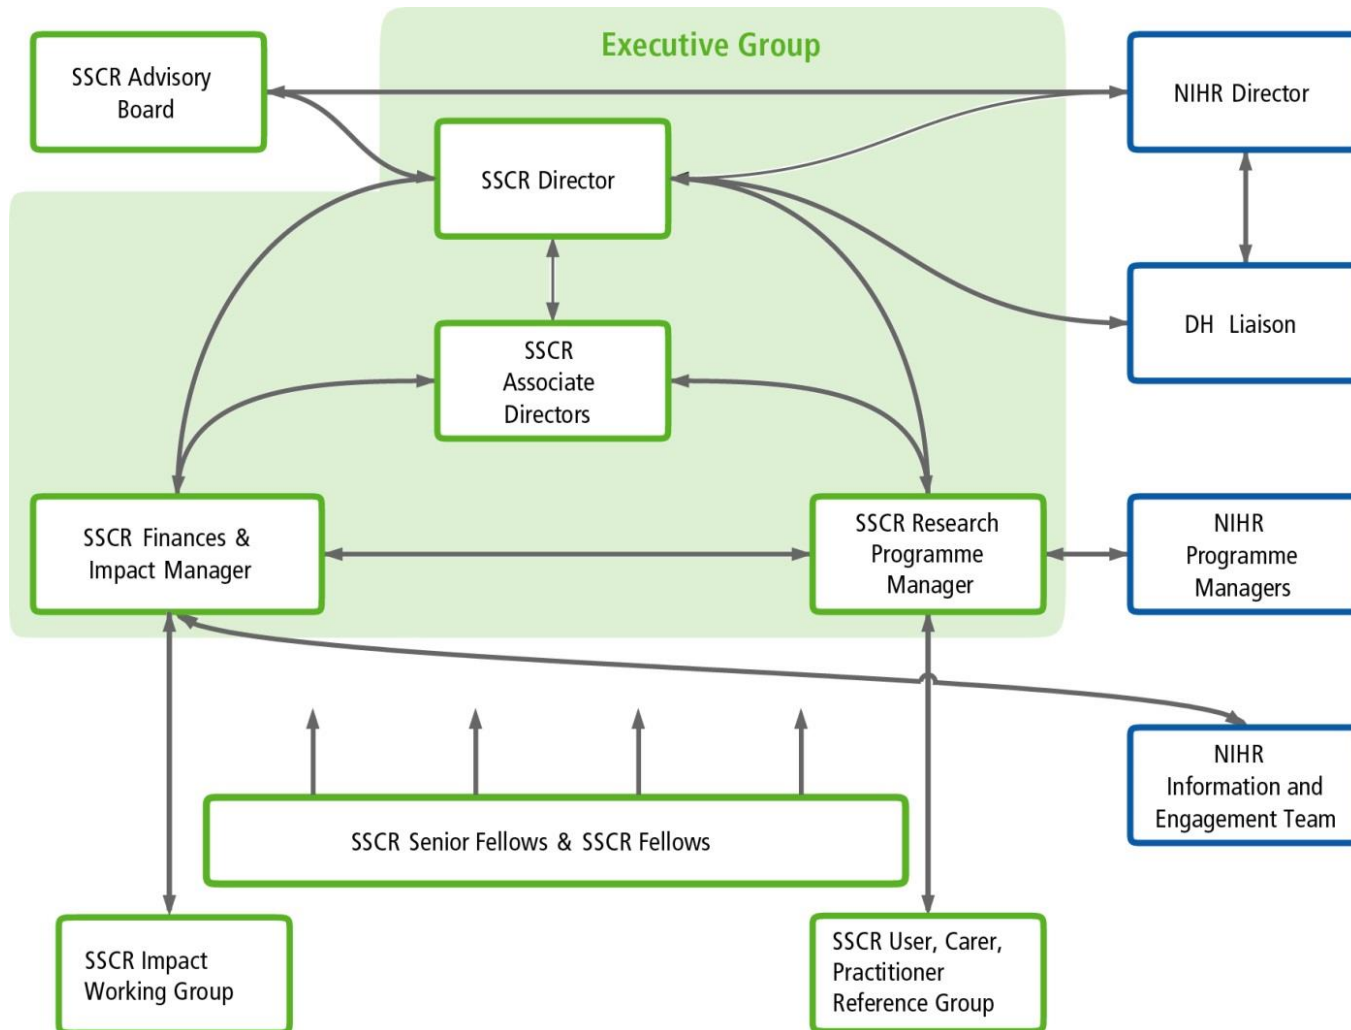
Executive Group

SSCR Advisory Board

NIHR Director

SSCR Director

DH Liaison

SSCR Associate Directors

SSCR Finances & Impact Manager

SSCR Research Programme Manager

NIHR Programme Managers

NIHR Information and Engagement Team

SSCR Senior Fellows & SSCR Fellows

SSCR Impact Working Group

SSCR User, Carer, Practitioner Reference Group